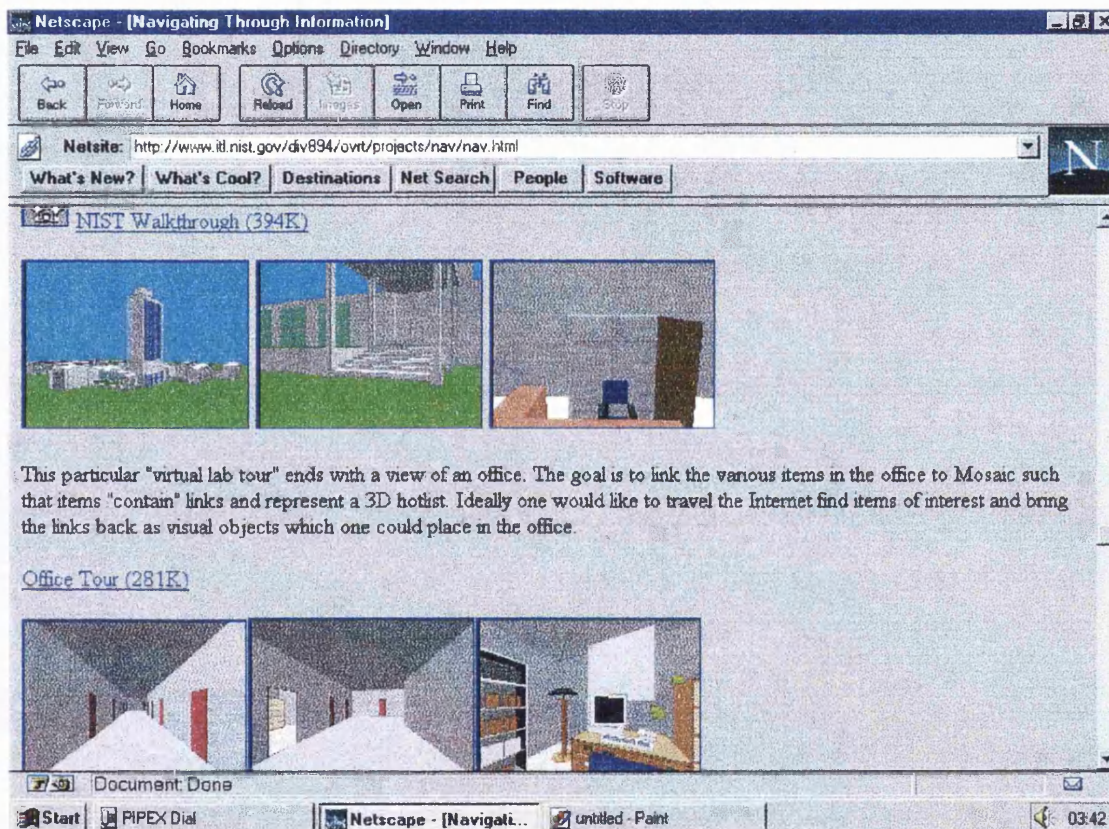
Netscape - [Navigating Through Information]

File Edit View Go Bookmarks Options Directory Window Help

Back Forward Home Reload Images Open Print Find Stop

Netsite: http://www.itl.nist.gov/div894/ovrt/projects/nav/nav.html

What's New? What's Cool? Destinations Net Search People Software

NIST Walkthrough (394K)

This particular "virtual lab tour" ends with a view of an office. The goal is to link the various items in the office to Mosaic such that items "contain" links and represent a 3D hotlist. Ideally one would like to travel the Internet find items of interest and bring the links back as visual objects which one could place in the office.

Office Tour (281K)

Document: Done

Start PIPEX Dial Netscape - [Navigati... untitled - Paint 03:42